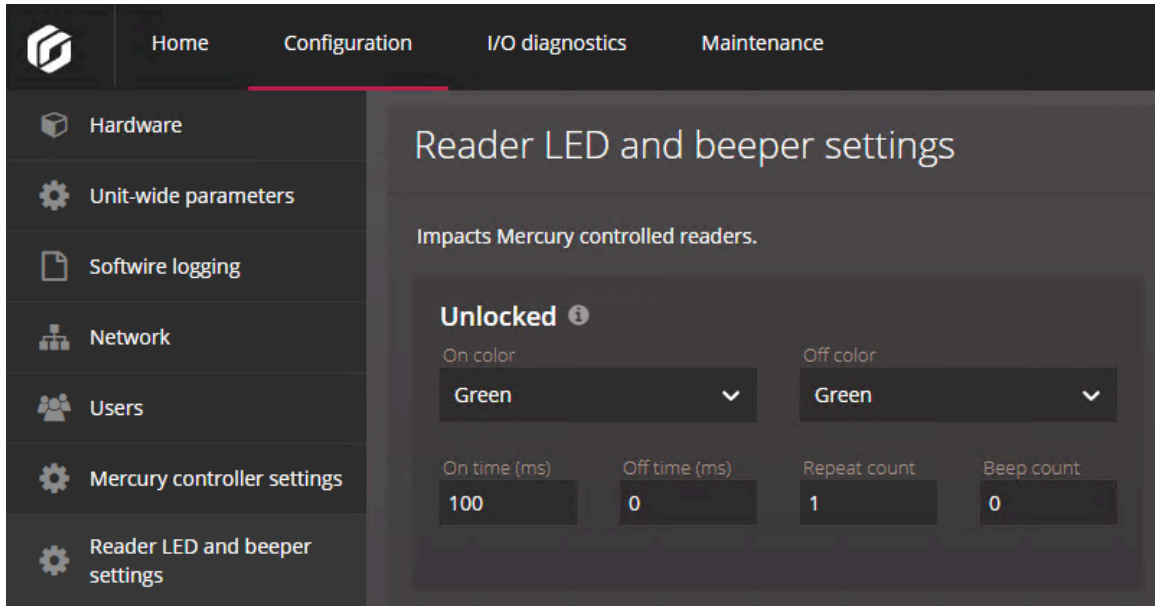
Home Configuration I/O diagnostics Maintenance

Hardware
Unit-wide parameters
Softwire logging
Network
Users
Mercury controller settings
Reader LED and beeper settings

Reader LED and beeper settings

Impacts Mercury controlled readers.

Unlocked

On color
Green

Off color
Green

On time (ms)
100

Off time (ms)
0

Repeat count
1

Beep count
0